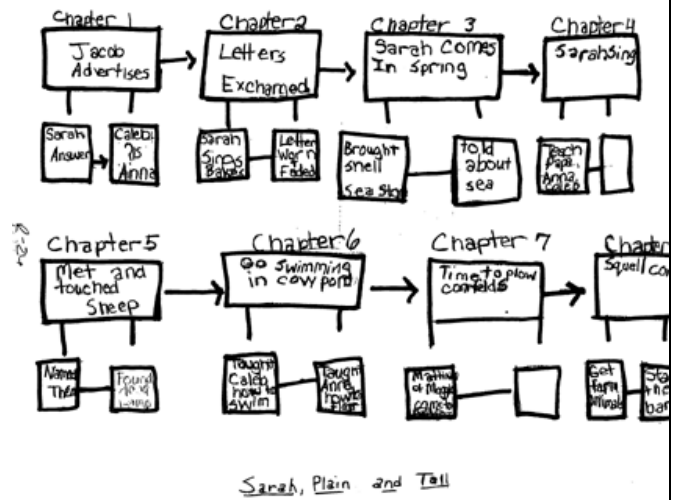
Chapter 1
Jacob Advertises
Sarah Answers
Caleb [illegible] Anna

Chapter 2
Letters Exchanged
Sarah Sings Babies
Letters Worn Faded

Chapter 3
Sarah Comes In Spring
Brought shell Sea Stone
told about sea

Chapter 4
Sarah sings
Teach Papa, Anna, Caleb

R-2+

Chapter 5
Met and touched Sheep
Names Them
Found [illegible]

Chapter 6
Go swimming in cow pond
Taught Caleb how to swim
Taught Anna how to float

Chapter 7
Time to plow cornfields
Matthew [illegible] Maggie comes

Chapter
Squall/co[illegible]
Get farm animals
Sta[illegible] the ba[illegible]

Sarah, Plain and Tall